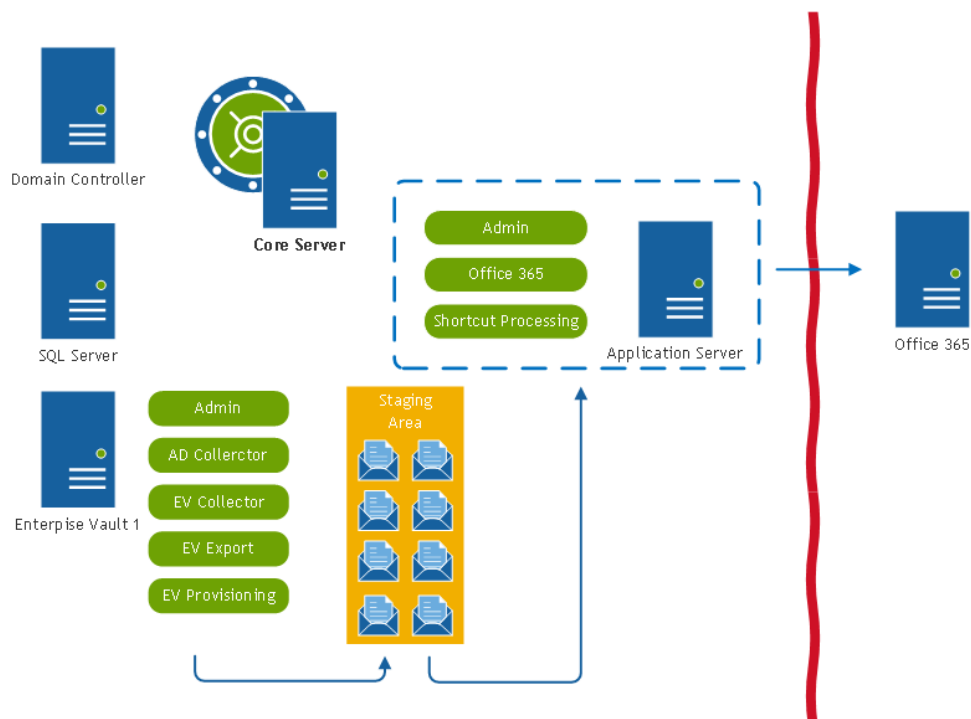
Domain Controller

Core Server

SQL Server

Enterpise Vault 1

Admin

AD Collerctor

EV Collector

EV Export

EV Provisioning

Staging Area

Admin

Office 365

Shortcut Processing

Application Server

Office 365